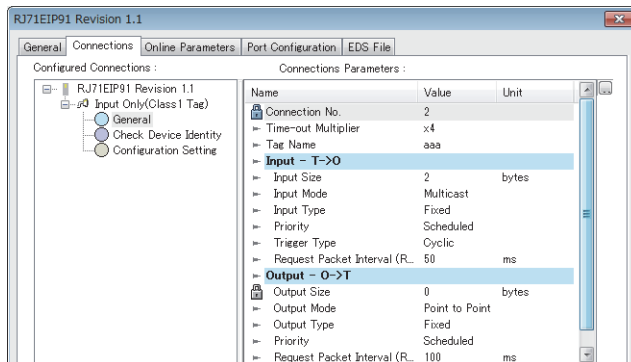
RJ71EIP91 Revision 1.1

General | Connections | Online Parameters | Port Configuration | EDS File

Configured Connections :

RJ71EIP91 Revision 1.1
Input Only(Class1 Tag)
General
Check Device Identity
Configuration Setting

Connections Parameters :

| Name | Value | Unit |
|---|---|---|
| Connection No. | 2 | |
| Time-out Multiplier | x4 | |
| Tag Name | aaa | |
| **Input - T->O** | | |
| Input Size | 2 | bytes |
| Input Mode | Multicast | |
| Input Type | Fixed | |
| Priority | Scheduled | |
| Trigger Type | Cyclic | |
| Request Packet Interval (R... | 50 | ms |
| **Output - O->T** | | |
| Output Size | 0 | bytes |
| Output Mode | Point to Point | |
| Output Type | Fixed | |
| Priority | Scheduled | |
| Request Packet Interval (R... | 100 | ms |